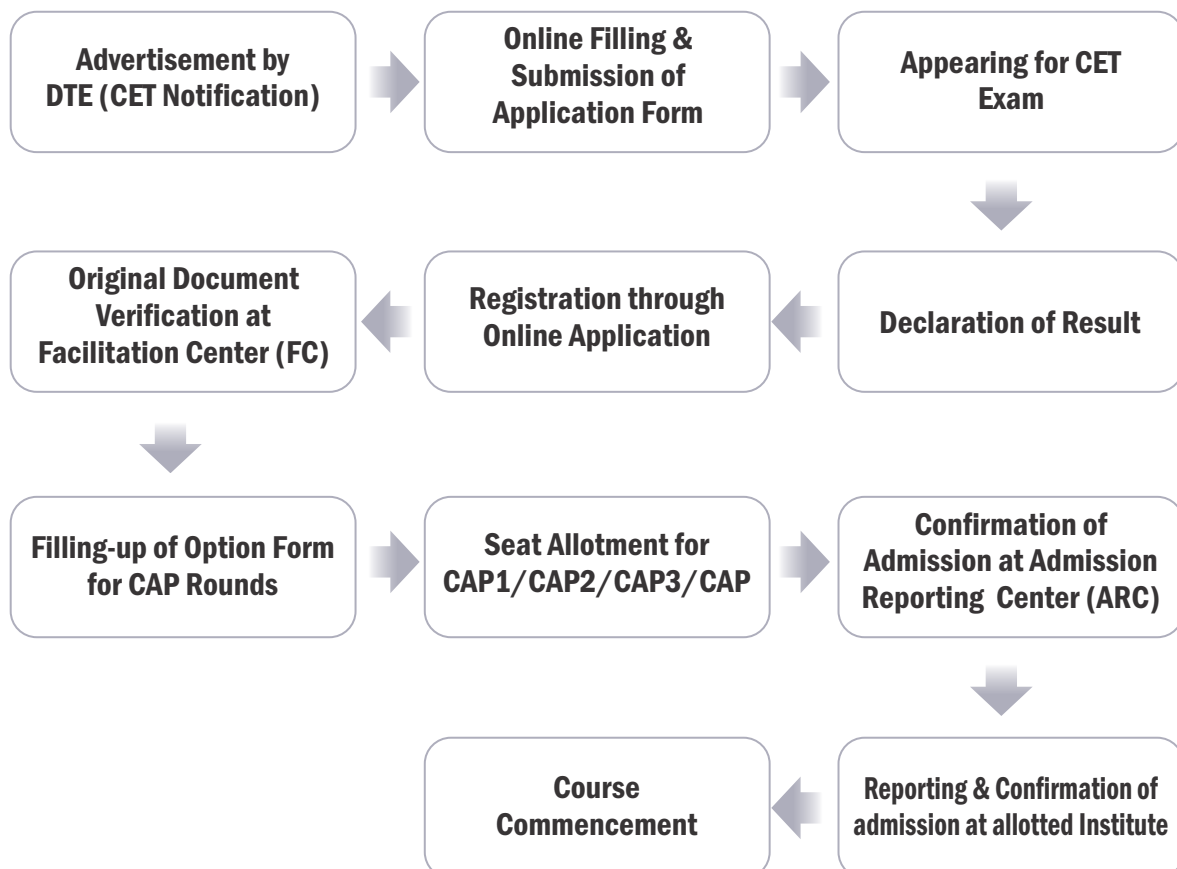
Advertisement by DTE (CET Notification)

Online Filling & Submission of Application Form

Appearing for CET Exam

Declaration of Result

Registration through Online Application

Original Document Verification at Facilitation Center (FC)

Filling-up of Option Form for CAP Rounds

Seat Allotment for CAP1/CAP2/CAP3/CAP

Confirmation of Admission at Admission Reporting Center (ARC)

Reporting & Confirmation of admission at allotted Institute

Course Commencement